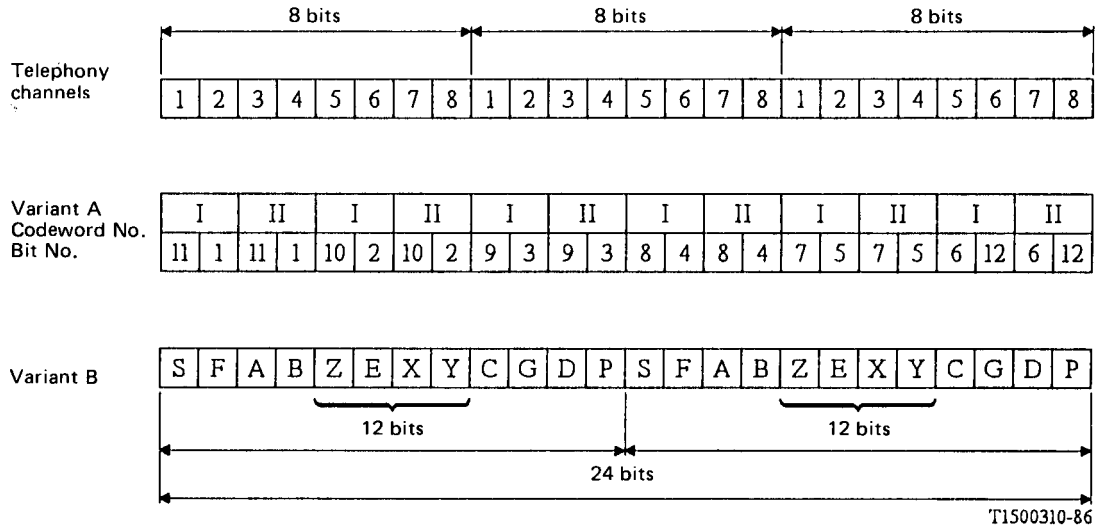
| | 8 bits | 8 bits | 8 bits |
|---|---|---|---|

Telephony channels

| 1 | 2 | 3 | 4 | 5 | 6 | 7 | 8 | 1 | 2 | 3 | 4 | 5 | 6 | 7 | 8 | 1 | 2 | 3 | 4 | 5 | 6 | 7 | 8 |
|---|---|---|---|---|---|---|---|---|---|---|---|---|---|---|---|---|---|---|---|---|---|---|---|

Variant A
Codeword No.
Bit No.

| I | | II | | I | | II | | I | | II | | I | | II | | I | | II | | I | | II | |
|---|---|---|---|---|---|---|---|---|---|---|---|---|---|---|---|---|---|---|---|---|---|---|---|
| 11 | 1 | 11 | 1 | 10 | 2 | 10 | 2 | 9 | 3 | 9 | 3 | 8 | 4 | 8 | 4 | 7 | 5 | 7 | 5 | 6 | 12 | 6 | 12 |

Variant B

| S | F | A | B | Z | E | X | Y | C | G | D | P | S | F | A | B | Z | E | X | Y | C | G | D | P |
|---|---|---|---|---|---|---|---|---|---|---|---|---|---|---|---|---|---|---|---|---|---|---|---|

12 bits
12 bits
24 bits

T1500310-86